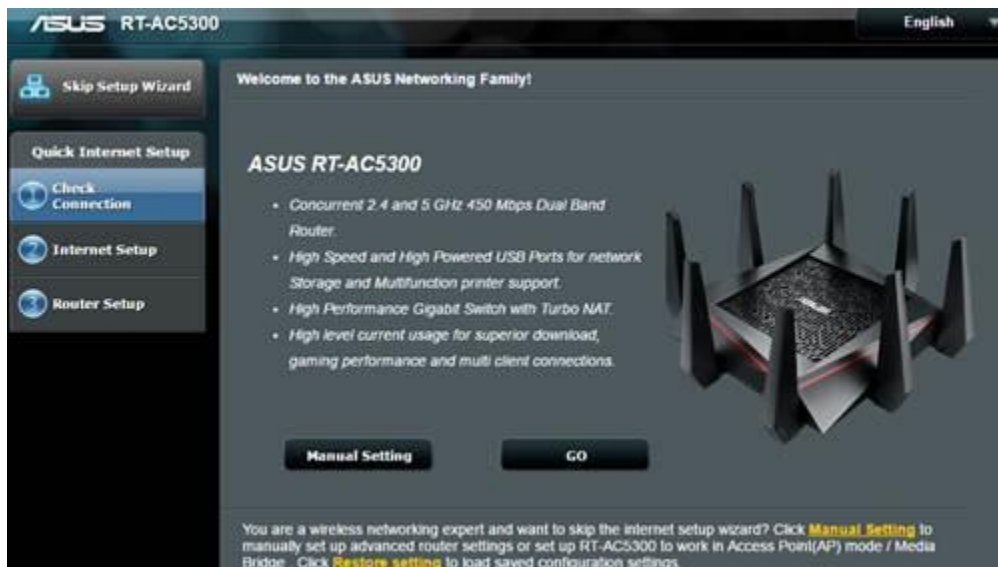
ASUS RT-AC5300

English

Skip Setup Wizard

Quick Internet Setup

1 Check Connection

2 Internet Setup

3 Router Setup

Welcome to the ASUS Networking Family!

ASUS RT-AC5300

- Concurrent 2.4 and 5 GHz 450 Mbps Dual Band Router.
- High Speed and High Powered USB Ports for network Storage and Multifunction printer support.
- High Performance Gigabit Switch with Turbo NAT.
- High level current usage for superior download, gaming performance and multi client connections.

Manual Setting

GO

You are a wireless networking expert and want to skip the internet setup wizard? Click Manual Setting to manually set up advanced router settings or set up RT-AC5300 to work in Access Point(AP) mode / Media Bridge. Click Restore setting to load saved configuration settings.